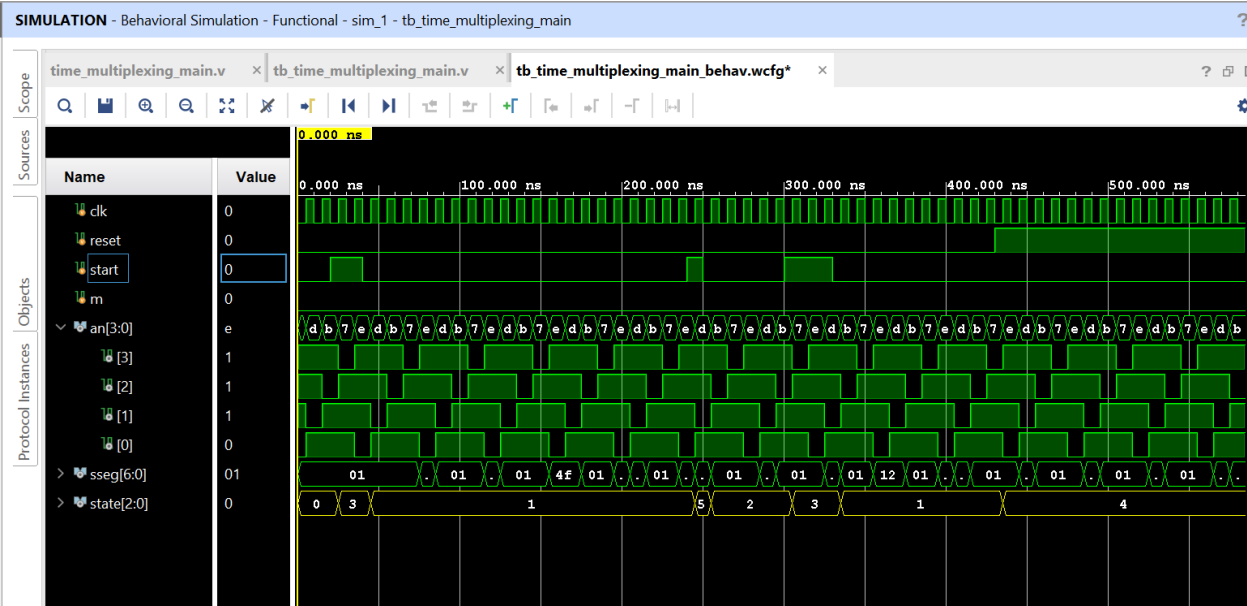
SIMULATION - Behavioral Simulation - Functional - sim_1 - tb_time_multiplexing_main

?

Scope

Sources

Objects

Protocol Instances

time_multiplexing_main.v × tb_time_multiplexing_main.v × tb_time_multiplexing_main_behav.wcfg* ×

? ⊡

0.000 ns

| Name | Value |
|---|---|
| clk | 0 |
| reset | 0 |
| start | 0 |
| m | 0 |
| an[3:0] | e |
| [3] | 1 |
| [2] | 1 |
| [1] | 1 |
| [0] | 0 |
| sseg[6:0] | 01 |
| state[2:0] | 0 |

0.000 ns | 100.000 ns | 200.000 ns | 300.000 ns | 400.000 ns | 500.000 ns

d b 7 e d b 7 e d b 7 e d b 7 e d b 7 e d b 7 e d b 7 e d b 7 e d b 7 e d b 7 e d b 7 e d b 7 e d b 7 e d b

01 . 01 . 01 4f 01 . . 01 . . 01 . 01 . 01 12 01 . . 01 . 01 . 01 . 01

0 3 1 5 2 3 1 4